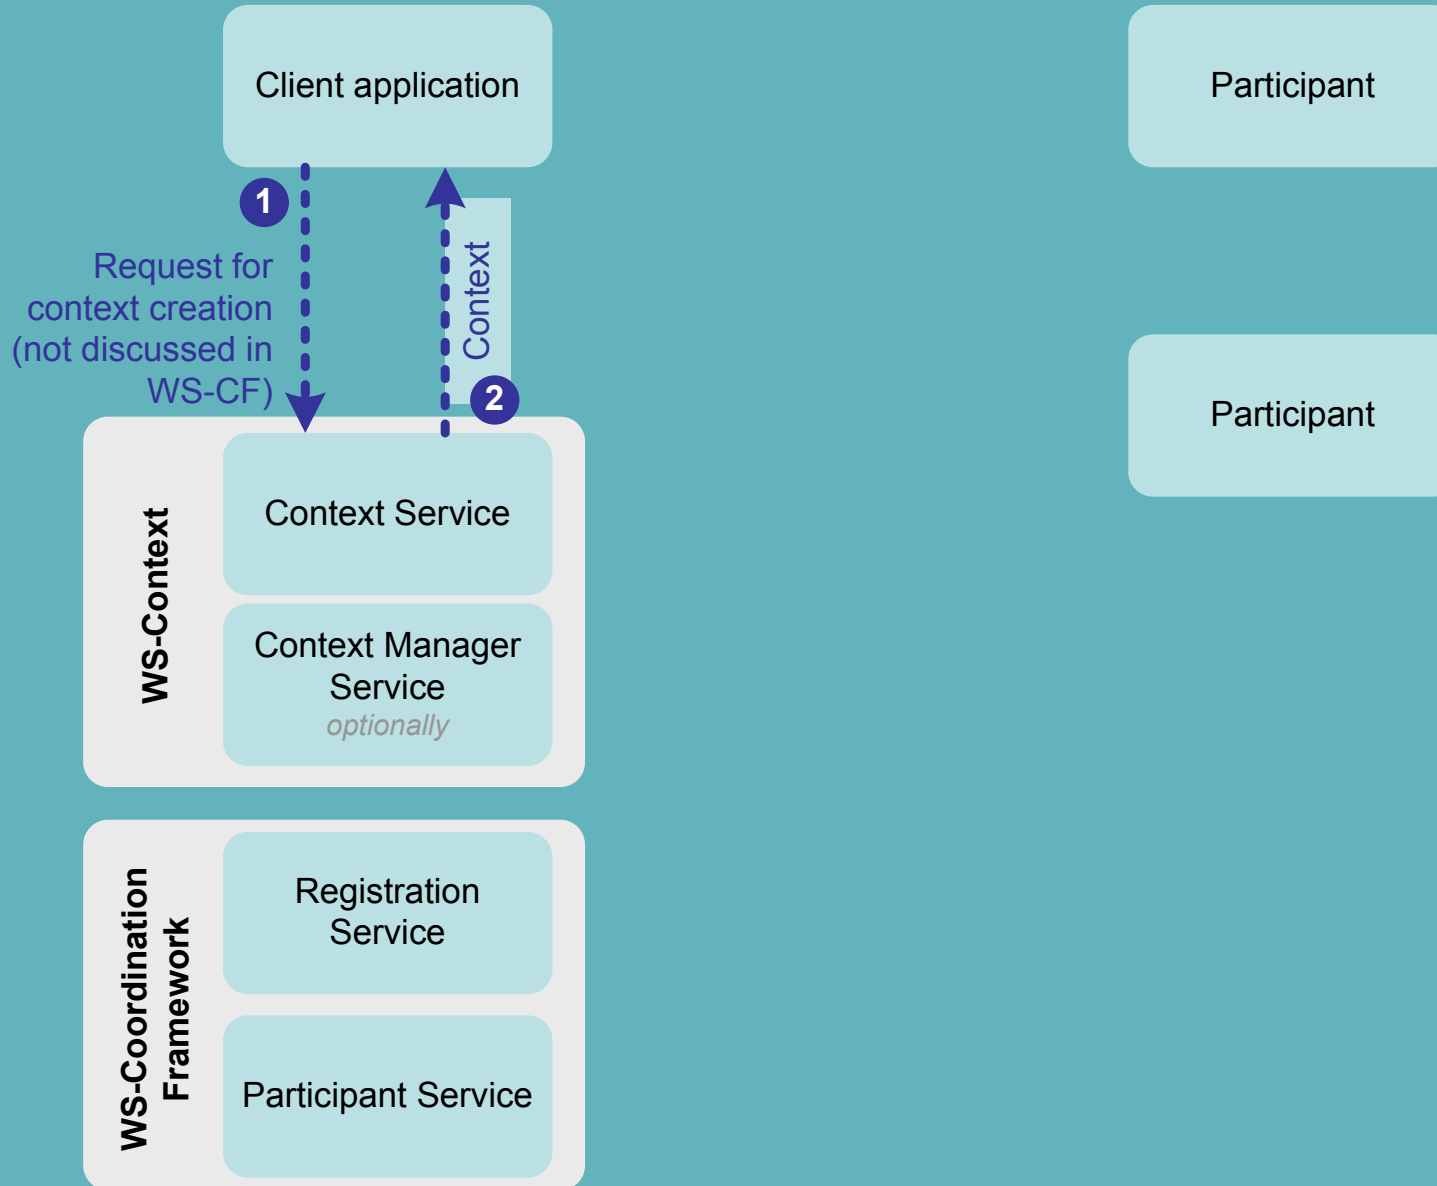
Client application

Participant

1

Request for context creation (not discussed in WS-CF)

Context

2

Participant

WS-Context

Context Service

Context Manager Service
optionally

WS-Coordination Framework

Registration Service

Participant Service